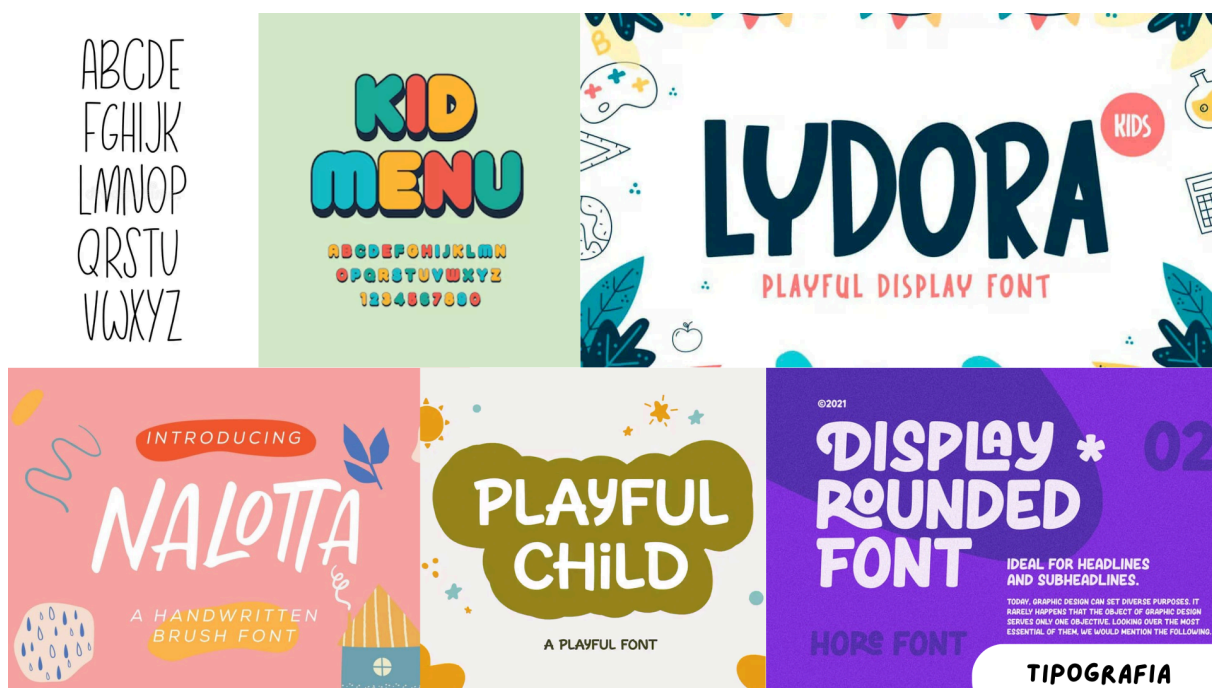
ABCDE
FGHIJK
LMNOP
QRSTU
VWXYZ

KID
MENU
ABCDEFGHIJKLMN
OPQRSTUVWXYZ
1234567890

LYDORA
KIDS
PLAYFUL DISPLAY FONT

INTRODUCING
NALOTTA
A HANDWRITTEN
BRUSH FONT

PLAYFUL
CHILD
A PLAYFUL FONT

©2021
DISPLAY
ROUNDED
FONT
02
IDEAL FOR HEADLINES AND SUBHEADLINES.
TODAY, GRAPHIC DESIGN CAN SET DIVERSE PURPOSES. IT RARELY HAPPENS THAT THE OBJECT OF GRAPHIC DESIGN SERVES ONLY ONE OBJECTIVE. LOOKING OVER THE MOST ESSENTIAL OF THEM, WE WOULD MENTION THE FOLLOWING.
HORE FONT
TIPOGRAFIA